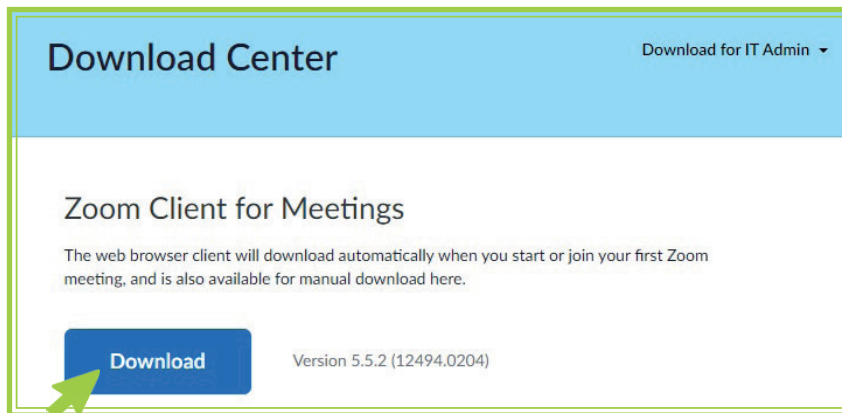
Download Center

Download for IT Admin

Zoom Client for Meetings

The web browser client will download automatically when you start or join your first Zoom meeting, and is also available for manual download here.

Download

Version 5.5.2 (12494.0204)